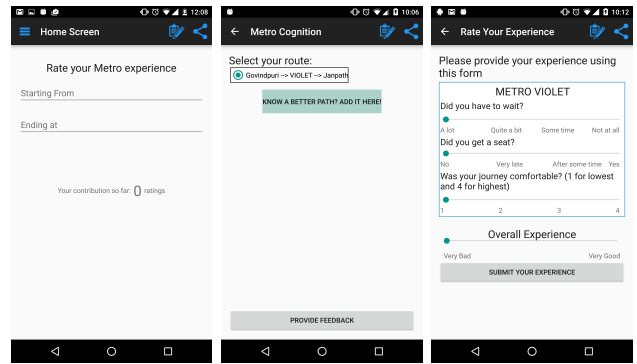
12:08
Home Screen

Rate your Metro experience

Starting From

Ending at

Your contribution so far: 0 ratings

10:06
Metro Cognition

Select your route:

Govindpuri --> VIOLET --> Janpath

KNOW A BETTER PATH? ADD IT HERE!

PROVIDE FEEDBACK

10:12
Rate Your Experience

Please provide your experience using this form

METRO VIOLET

Did you have to wait?

A lot
Quite a bit
Some time
Not at all

Did you get a seat?

No
Very late
After some time
Yes

Was your journey comfortable? (1 for lowest and 4 for highest)

1
2
3
4

Overall Experience

Very Bad
Very Good

SUBMIT YOUR EXPERIENCE